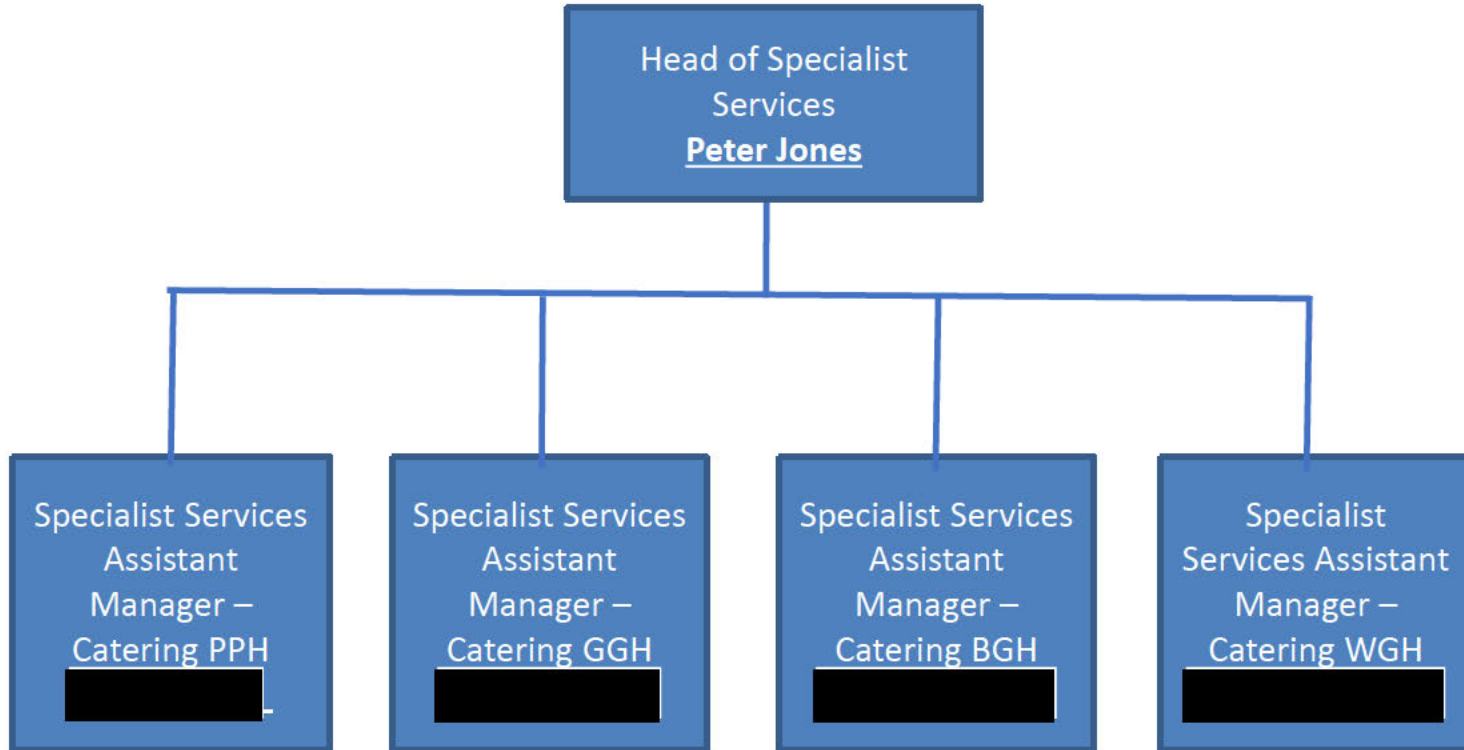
Head of Specialist Services
Peter Jones

Specialist Services Assistant Manager – Catering PPH
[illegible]

Specialist Services Assistant Manager – Catering GGH
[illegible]

Specialist Services Assistant Manager – Catering BGH
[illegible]

Specialist Services Assistant Manager – Catering WGH
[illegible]